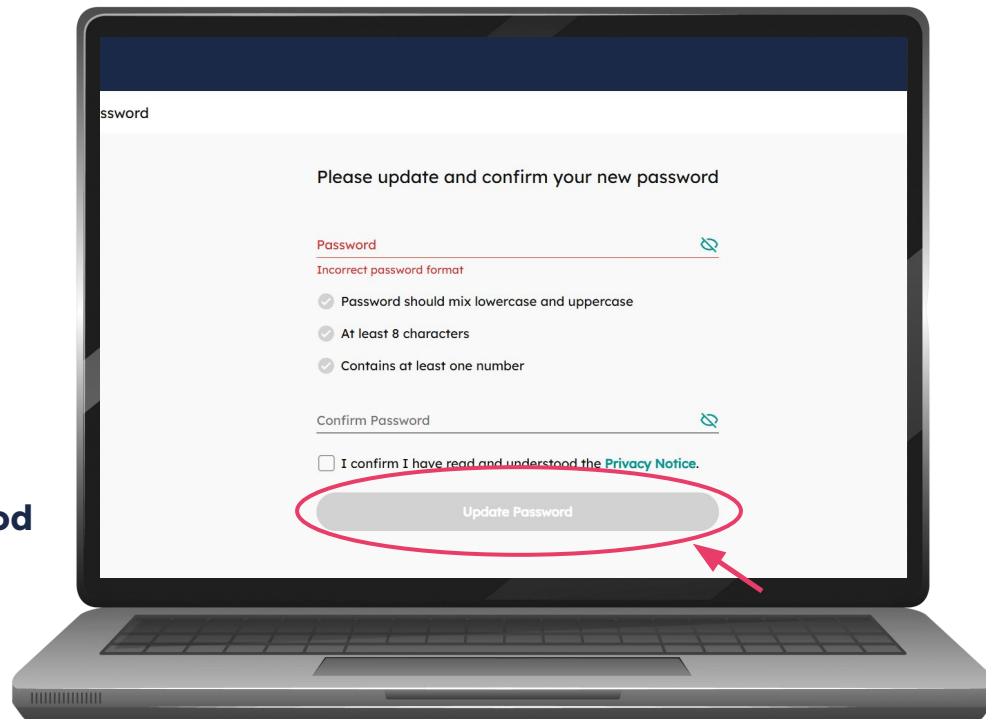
ssword

Please update and confirm your new password

Password

Incorrect password format

Password should mix lowercase and uppercase

At least 8 characters

Contains at least one number

Confirm Password

I confirm I have read and understood the Privacy Notice.

Update Password

od